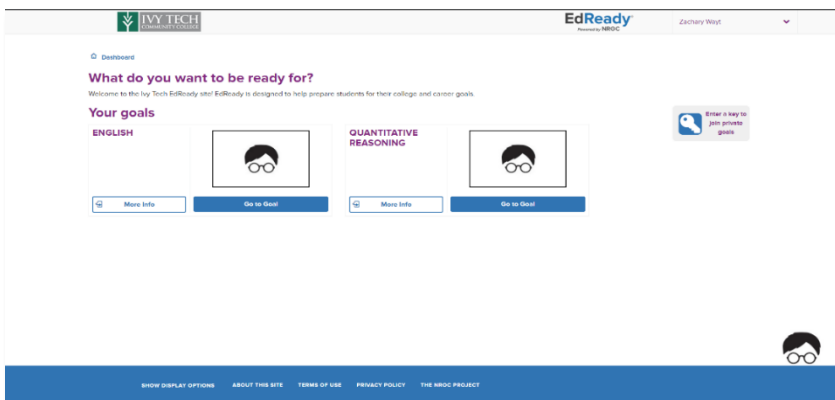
IVY TECH COMMUNITY COLLEGE

EdReady Powered by NROC

Zachary Wayt

Dashboard

What do you want to be ready for?

Welcome to the Ivy Tech EdReady site! EdReady is designed to help prepare students for their college and career goals.

Your goals

ENGLISH

More Info

Go to Goal

QUANTITATIVE REASONING

More Info

Go to Goal

Enter a key to join private goals

SHOW DISPLAY OPTIONS ABOUT THIS SITE TERMS OF USE PRIVACY POLICY THE NROC PROJECT